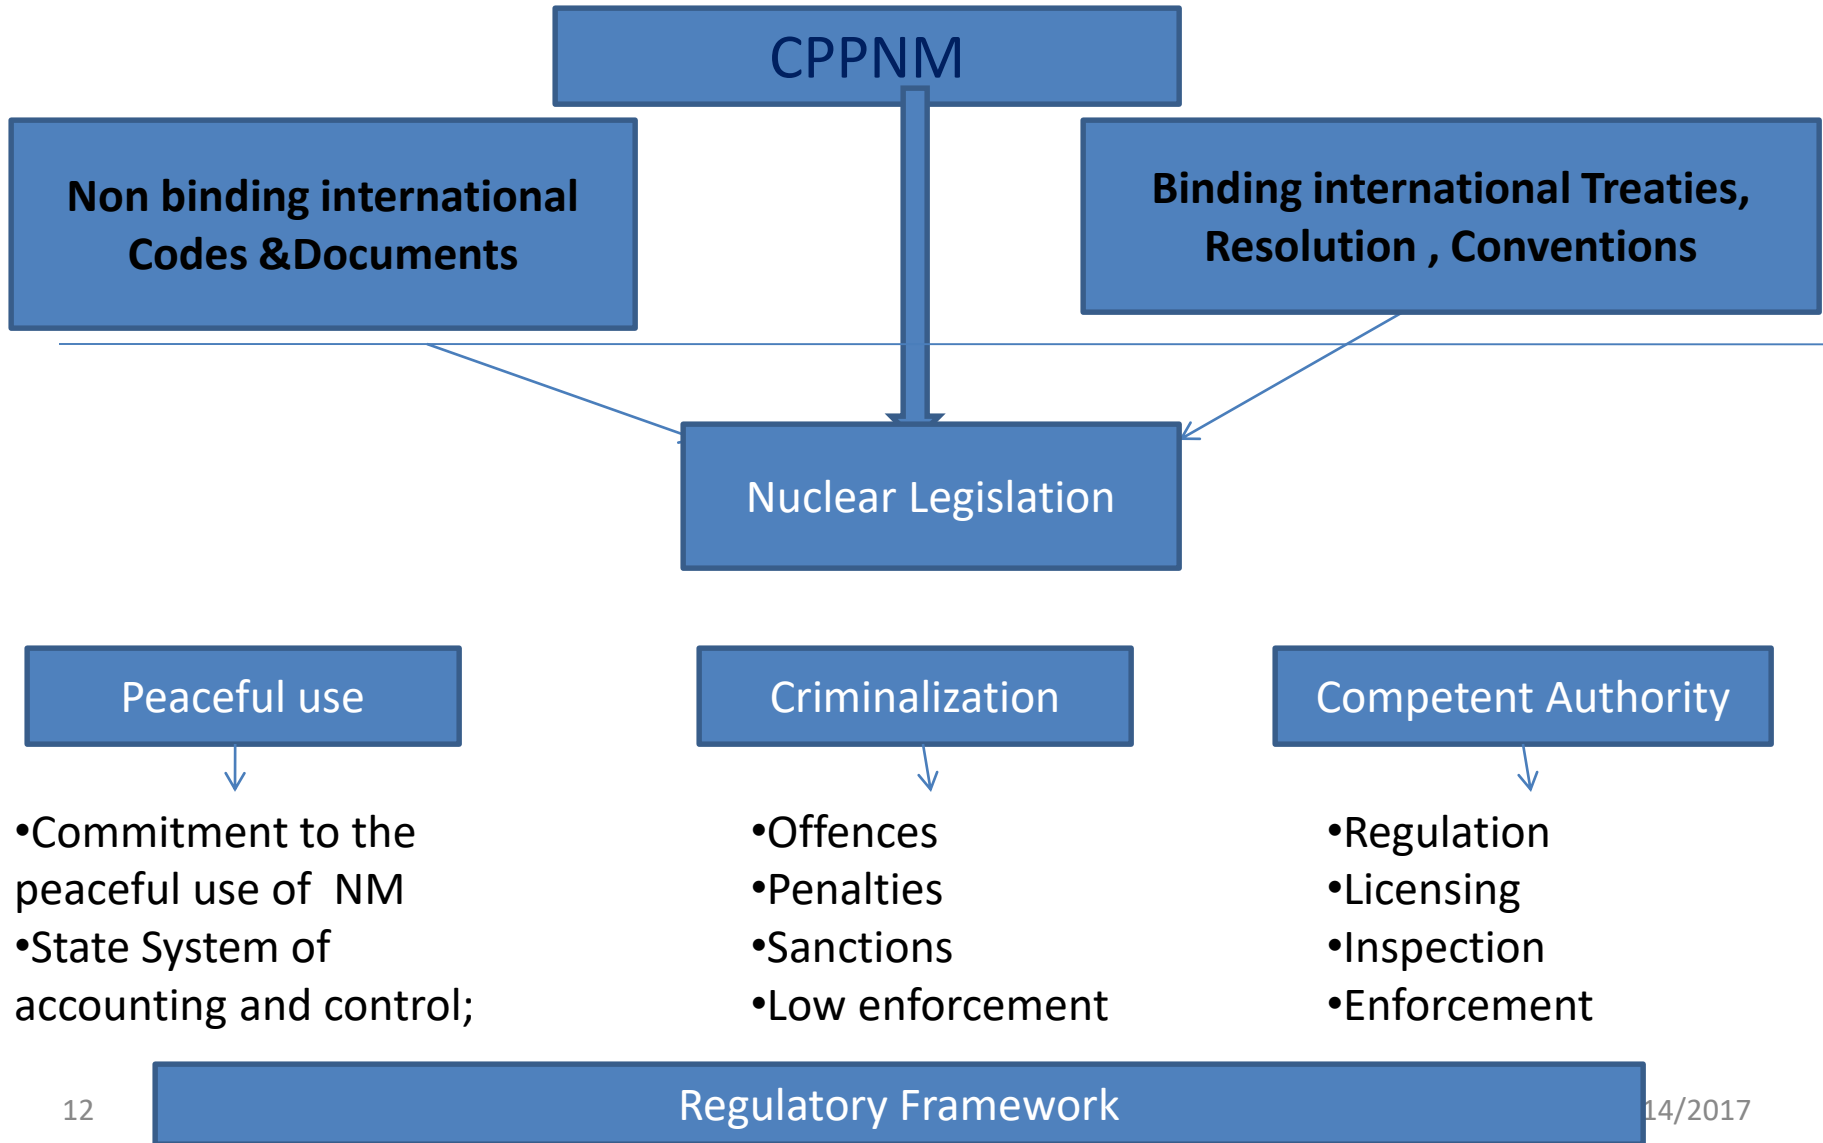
CPPNM

Non binding international Codes &Documents

Binding international Treaties, Resolution , Conventions

Nuclear Legislation

Peaceful use

Criminalization

Competent Authority

•Commitment to the peaceful use of NM
•State System of accounting and control;

•Offences
•Penalties
•Sanctions
•Low enforcement

•Regulation
•Licensing
•Inspection
•Enforcement

12

Regulatory Framework

14/2017